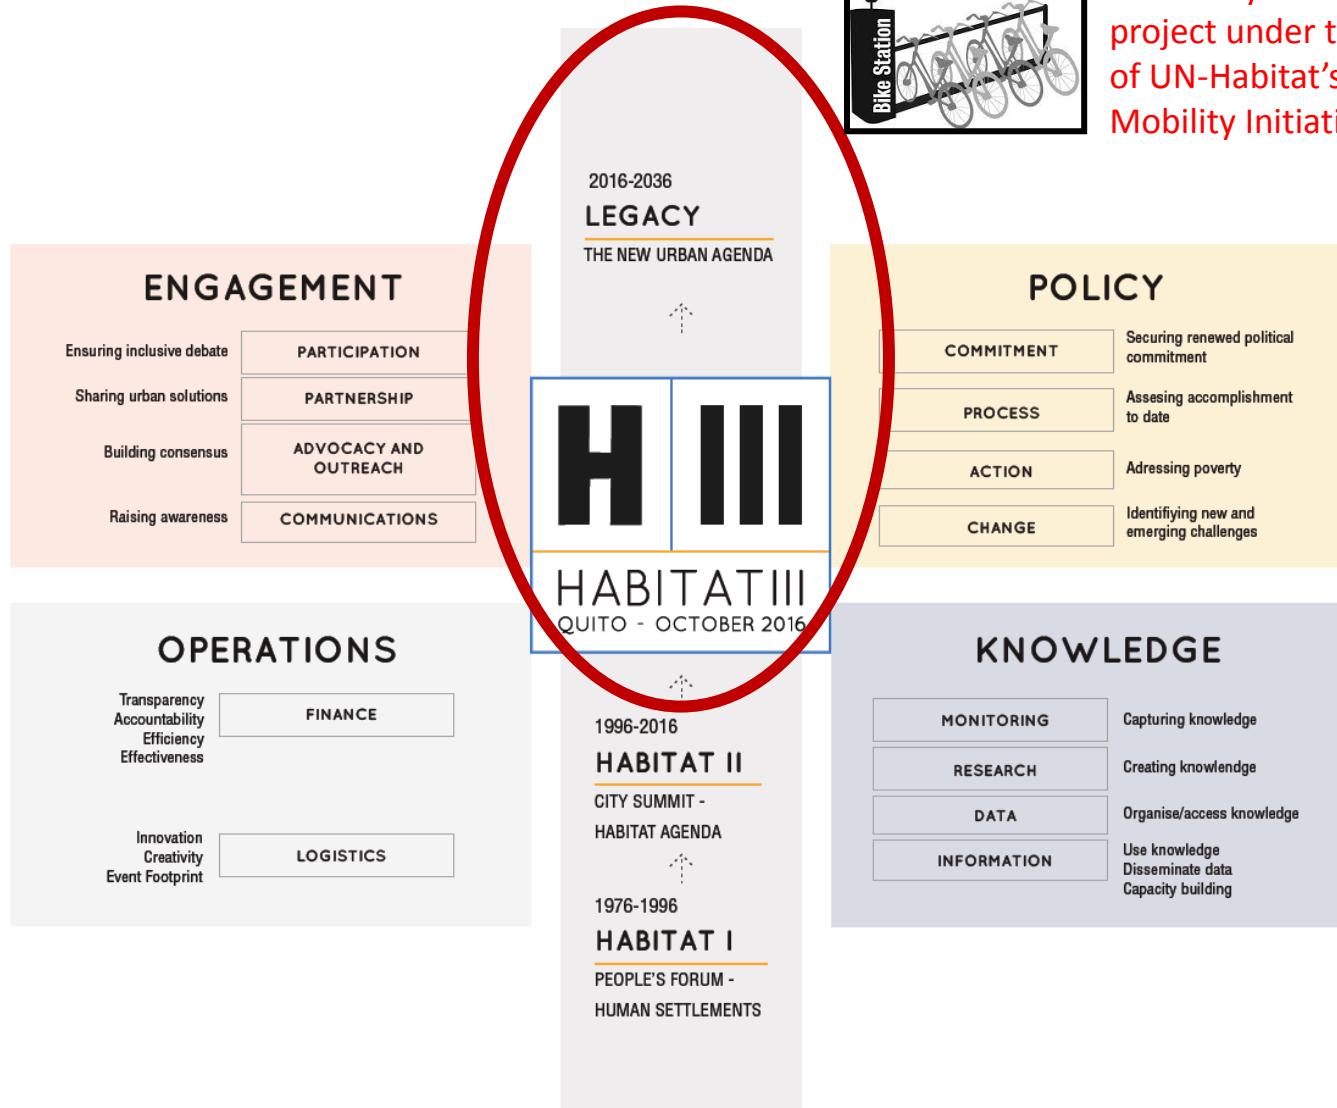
Bike Station

project under t
of UN-Habitat's
Mobility Initiati

2016-2036
LEGACY
THE NEW URBAN AGENDA

ENGAGEMENT

Ensuring inclusive debate — PARTICIPATION
Sharing urban solutions — PARTNERSHIP
Building consensus — ADVOCACY AND OUTREACH
Raising awareness — COMMUNICATIONS

POLICY

COMMITMENT — Securing renewed political commitment
PROCESS — Assesing accomplishment to date
ACTION — Adressing poverty
CHANGE — Identifiying new and emerging challenges

H III
HABITAT III
QUITO - OCTOBER 2016

OPERATIONS

Transparency
Accountability
Efficiency
Effectiveness
FINANCE

Innovation
Creativity
Event Footprint
LOGISTICS

KNOWLEDGE

MONITORING — Capturing knowledge
RESEARCH — Creating knowlendge
DATA — Organise/access knowledge
INFORMATION — Use knowledge
Disseminate data
Capacity building

1996-2016
HABITAT II
CITY SUMMIT -
HABITAT AGENDA

1976-1996
HABITAT I
PEOPLE'S FORUM -
HUMAN SETTLEMENTS